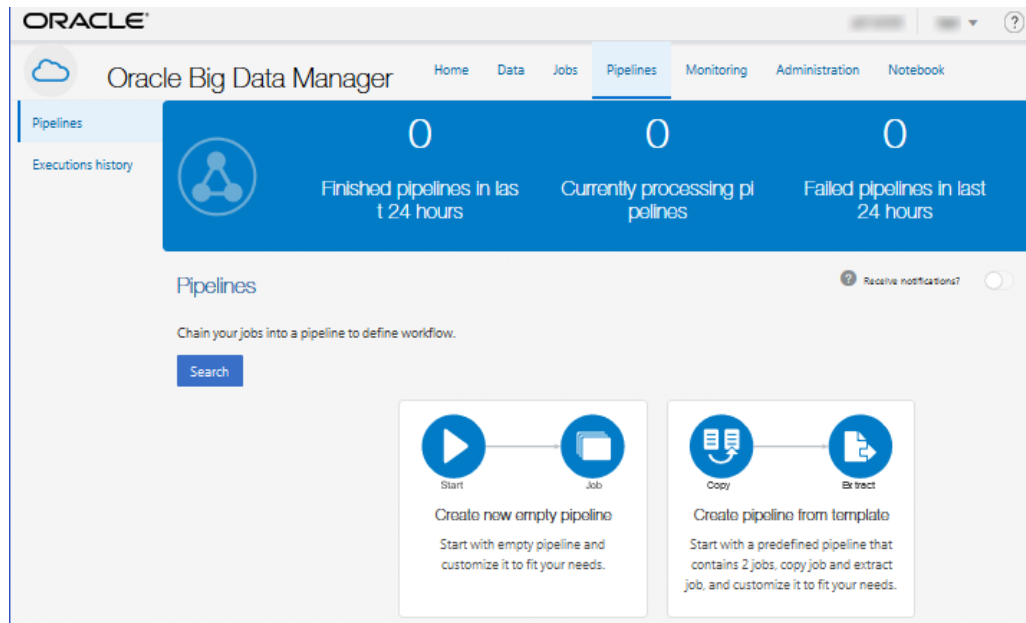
ORACLE

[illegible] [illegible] ?

Oracle Big Data Manager

Home Data Jobs Pipelines Monitoring Administration Notebook

Pipelines

Executions history

0
Finished pipelines in last 24 hours

0
Currently processing pipelines

0
Failed pipelines in last 24 hours

Pipelines

Receive notifications?

Chain your jobs into a pipeline to define workflow.

Search

Start

Job

Create new empty pipeline

Start with empty pipeline and customize it to fit your needs.

Copy

Extract

Create pipeline from template

Start with a predefined pipeline that contains 2 jobs, copy job and extract job, and customize it to fit your needs.